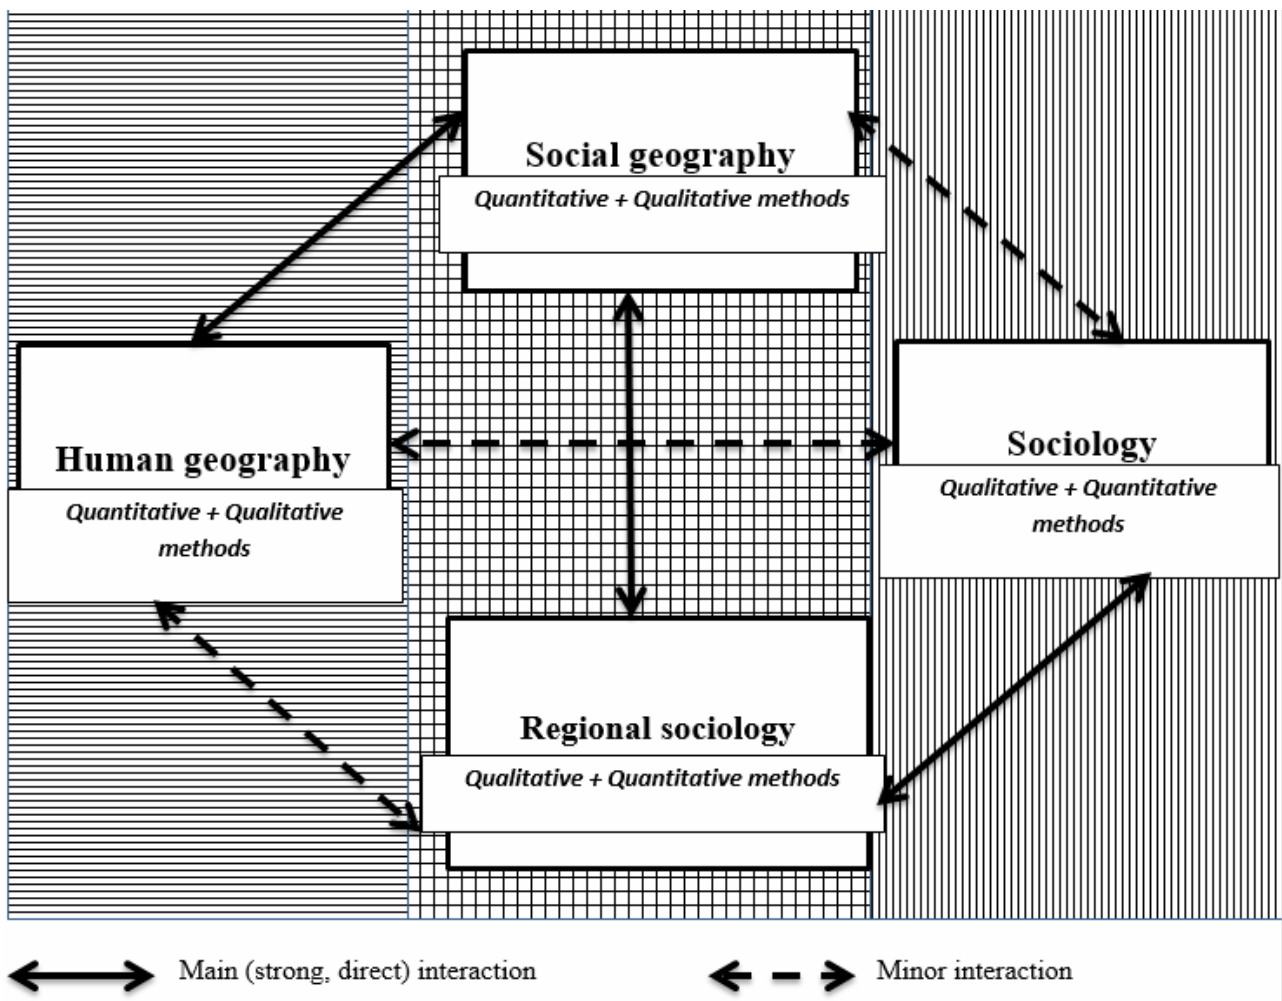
Social geography
Quantitative + Qualitative methods

Human geography
Quantitative + Qualitative methods

Sociology
Qualitative + Quantitative methods

Regional sociology
Qualitative + Quantitative methods

Main (strong, direct) interaction

Minor interaction